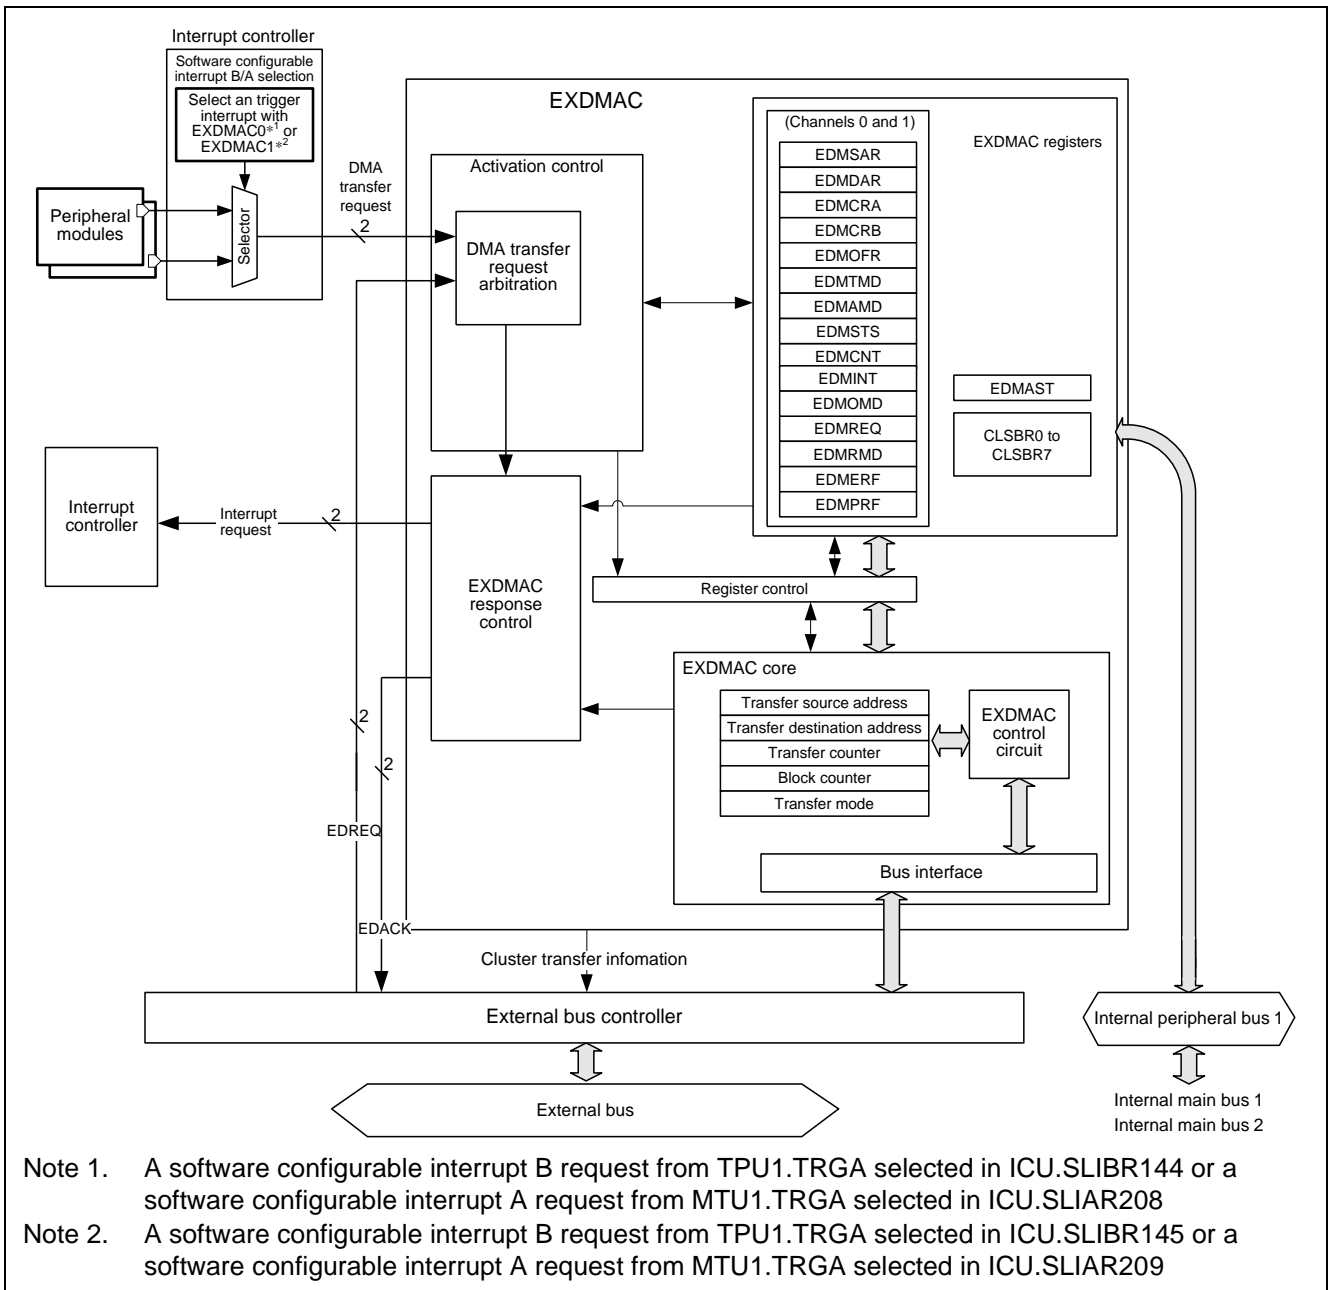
Interrupt controller

Software configurable interrupt B/A selection

Select an trigger interrupt with EXDMAC0*$^1$ or EXDMAC1*$^2$

Peripheral modules

Selector

DMA transfer request

2

EXDMAC

Activation control

DMA transfer request arbitration

(Channels 0 and 1)

EXDMAC registers

EDMSAR

EDMDAR

EDMCRA

EDMCRB

EDMOFR

EDMTMD

EDMAMD

EDMSTS

EDMCNT

EDMINT

EDMOMD

EDMREQ

EDMRMD

EDMERF

EDMPRF

EDMAST

CLSBR0 to CLSBR7

Interrupt controller

Interrupt request

2

EXDMAC response control

Register control

EXDMAC core

Transfer source address

Transfer destination address

Transfer counter

Block counter

Transfer mode

EXDMAC control circuit

Bus interface

2

2

EDREQ

EDACK

Cluster transfer infomation

External bus controller

Internal peripheral bus 1

External bus

Internal main bus 1
Internal main bus 2

Note 1. A software configurable interrupt B request from TPU1.TRGA selected in ICU.SLIBR144 or a software configurable interrupt A request from MTU1.TRGA selected in ICU.SLIAR208

Note 2. A software configurable interrupt B request from TPU1.TRGA selected in ICU.SLIBR145 or a software configurable interrupt A request from MTU1.TRGA selected in ICU.SLIAR209